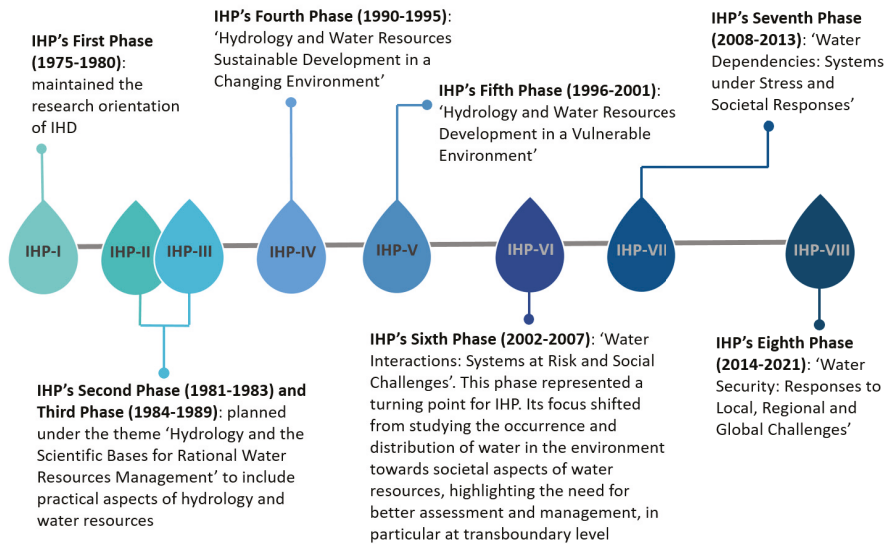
**IHP's First Phase (1975-1980)**: maintained the research orientation of IHD

**IHP's Fourth Phase (1990-1995)**: 'Hydrology and Water Resources Sustainable Development in a Changing Environment'

**IHP's Fifth Phase (1996-2001)**: 'Hydrology and Water Resources Development in a Vulnerable Environment'

**IHP's Seventh Phase (2008-2013)**: 'Water Dependencies: Systems under Stress and Societal Responses'

IHP-I

IHP-II

IHP-III

IHP-IV

IHP-V

IHP-VI

IHP-VII

IHP-VIII

**IHP's Second Phase (1981-1983) and Third Phase (1984-1989)**: planned under the theme 'Hydrology and the Scientific Bases for Rational Water Resources Management' to include practical aspects of hydrology and water resources

**IHP's Sixth Phase (2002-2007)**: 'Water Interactions: Systems at Risk and Social Challenges'. This phase represented a turning point for IHP. Its focus shifted from studying the occurrence and distribution of water in the environment towards societal aspects of water resources, highlighting the need for better assessment and management, in particular at transboundary level

**IHP's Eighth Phase (2014-2021)**: 'Water Security: Responses to Local, Regional and Global Challenges'